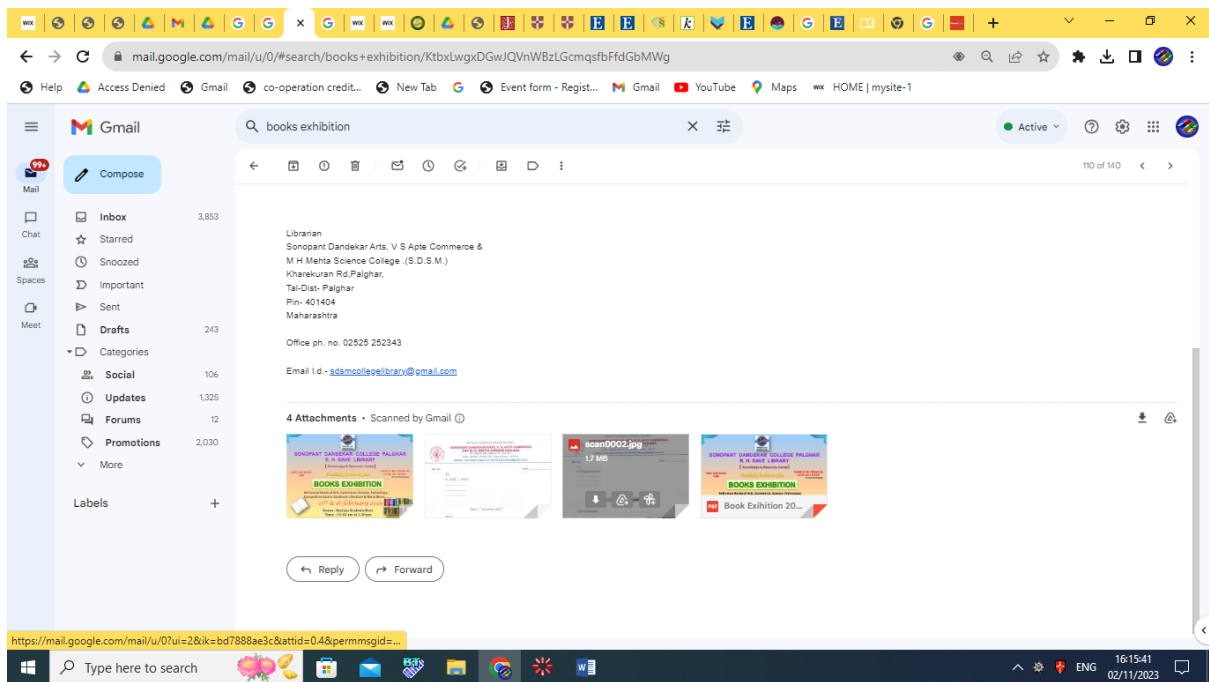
mail.google.com/mail/u/0/#search/books+exhibition/KtbxLwgxDGwJQVnWBzLGcmqsfbFfdGbMWg

Help  Access Denied  Gmail  co-operation credit...  New Tab  Event form - Regist...  Gmail  YouTube  Maps  HOME | mysite-1

Gmail

books exhibition

Active

Mail  Chat  Spaces  Meet

Compose

Inbox 3,853
Starred
Snoozed
Important
Sent
Drafts 243
Categories
Social 106
Updates 1,325
Forums 12
Promotions 2,030
More

Labels

110 of 140

Librarian
Sonopant Dandekar Arts, V S Apte Commerce &
M H Mehta Science College .(S.D.S.M.)
Kharekuran Rd,Palghar,
Tal-Dist- Palghar
Pin- 401404
Maharashtra

Office ph. no. 02525 252343

Email I.d.- sdsmcollegelibrary@gmail.com

4 Attachments • Scanned by Gmail

SONOPANT DANDEKAR COLLEGE PALGHAR
R. H. SAVE LIBRARY
BOOKS EXHIBITION

scan0002.jpg
1.7 MB

SONOPANT DANDEKAR COLLEGE PALGHAR
R. H. SAVE LIBRARY
BOOKS EXHIBITION
Book Exihition 20...

Reply  Forward

https://mail.google.com/mail/u/0?ui=2&ik=bd7888ae3c&attid=0.4&permmsgid=...

Type here to search

ENG  16:15:41  02/11/2023